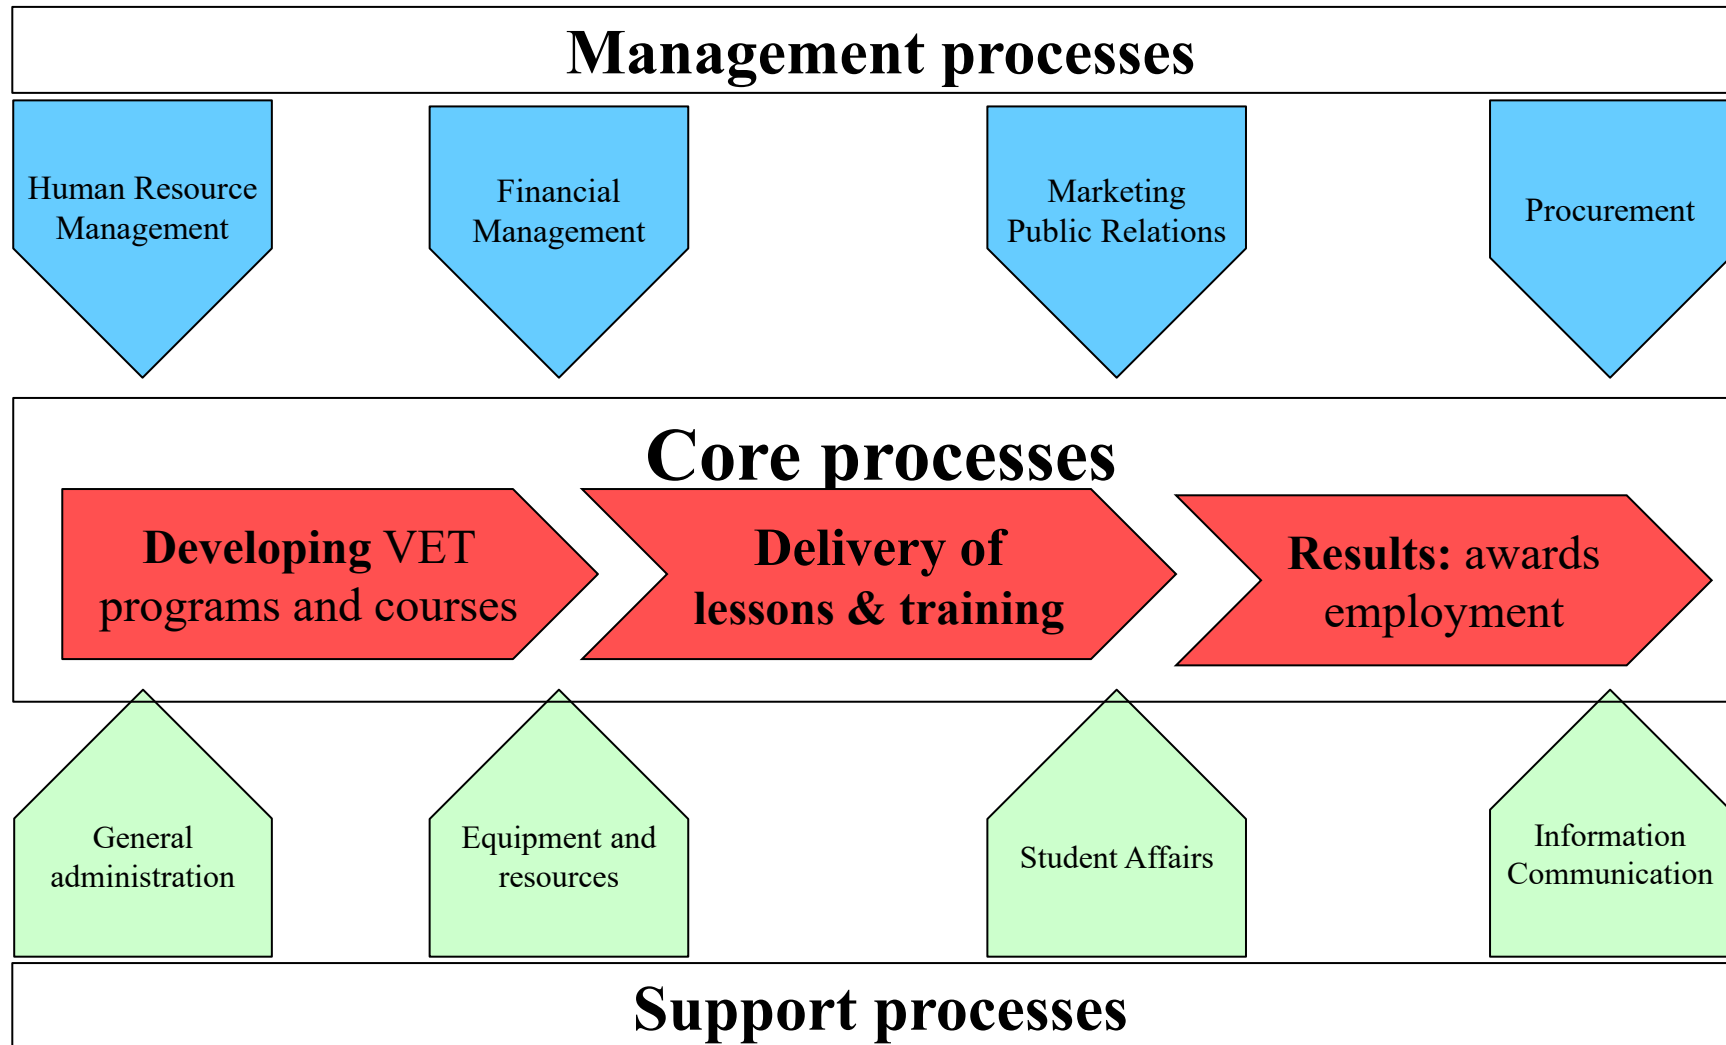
Management processes

Human Resource Management

Financial Management

Marketing Public Relations

Procurement

Core processes

Developing VET programs and courses

Delivery of lessons & training

Results: awards employment

General administration

Equipment and resources

Student Affairs

Information Communication

Support processes